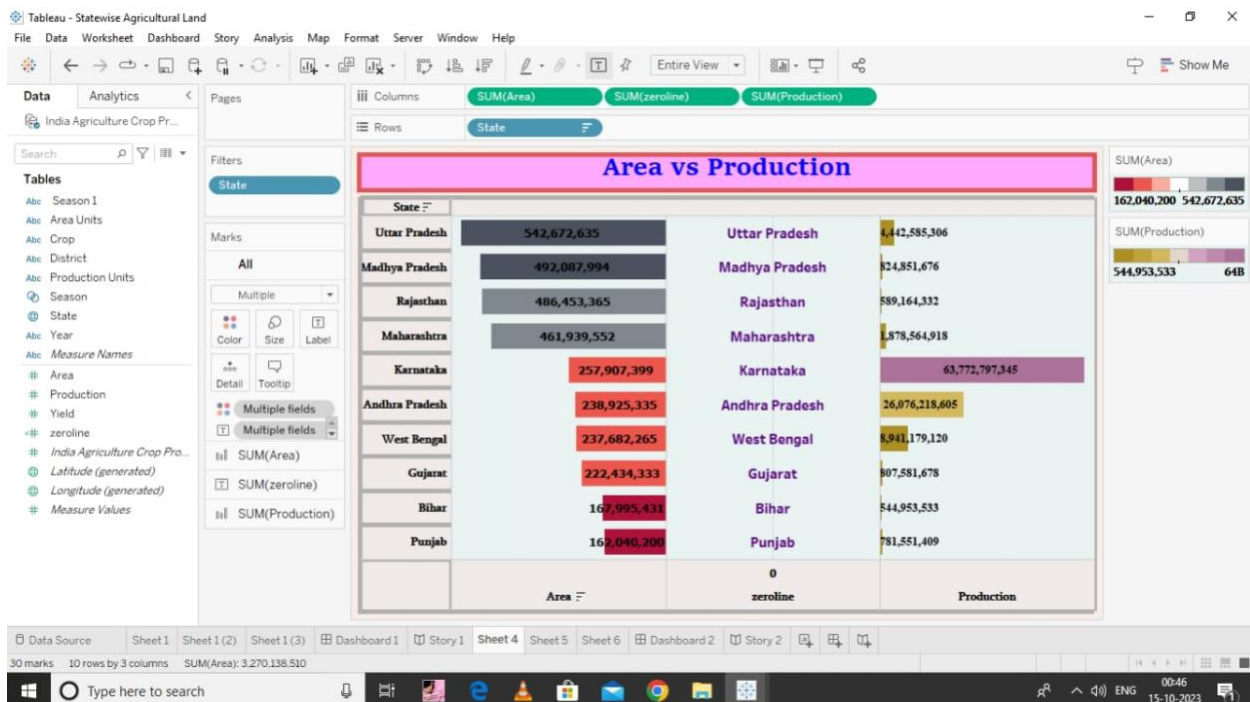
Tableau - Statewise Agricultural Land

File Data Worksheet Dashboard Story Analysis Map Format Server Window Help

Entire View

Show Me

Data Analytics

India Agriculture Crop Pr...

Search

Tables

Season 1
Area Units
Crop
District
Production Units
Season
State
Year
Measure Names
Area
Production
Yield
zeroline
India Agriculture Crop Pro...
Latitude (generated)
Longitude (generated)
Measure Values

Pages

Filters

State

Marks

All

Multiple

Color Size Label

Detail Tooltip

Multiple fields
Multiple fields

SUM(Area)
SUM(zeroline)
SUM(Production)

Columns SUM(Area) SUM(zeroline) SUM(Production)

Rows State

Area vs Production

| State | | | |
|---|---|---|---|
| Uttar Pradesh | 542,672,635 | Uttar Pradesh | 4,442,585,306 |
| Madhya Pradesh | 492,087,994 | Madhya Pradesh | 824,851,676 |
| Rajasthan | 486,453,365 | Rajasthan | 589,164,332 |
| Maharashtra | 461,939,552 | Maharashtra | 1,878,564,918 |
| Karnataka | 257,907,399 | Karnataka | 63,772,797,345 |
| Andhra Pradesh | 238,925,335 | Andhra Pradesh | 26,076,218,605 |
| West Bengal | 237,682,265 | West Bengal | 8,941,179,120 |
| Gujarat | 222,434,333 | Gujarat | 807,581,678 |
| Bihar | 167,995,431 | Bihar | 544,953,533 |
| Punjab | 162,040,200 | Punjab | 781,551,409 |
| | Area | 0 zeroline | Production |

SUM(Area)
162,040,200 542,672,635

SUM(Production)
544,953,533 64B

Data Source Sheet 1 Sheet 1 (2) Sheet 1 (3) Dashboard 1 Story 1 Sheet 4 Sheet 5 Sheet 6 Dashboard 2 Story 2

30 marks 10 rows by 3 columns SUM(Area): 3,270,138,510

Type here to search

ENG 00:46 15-10-2023